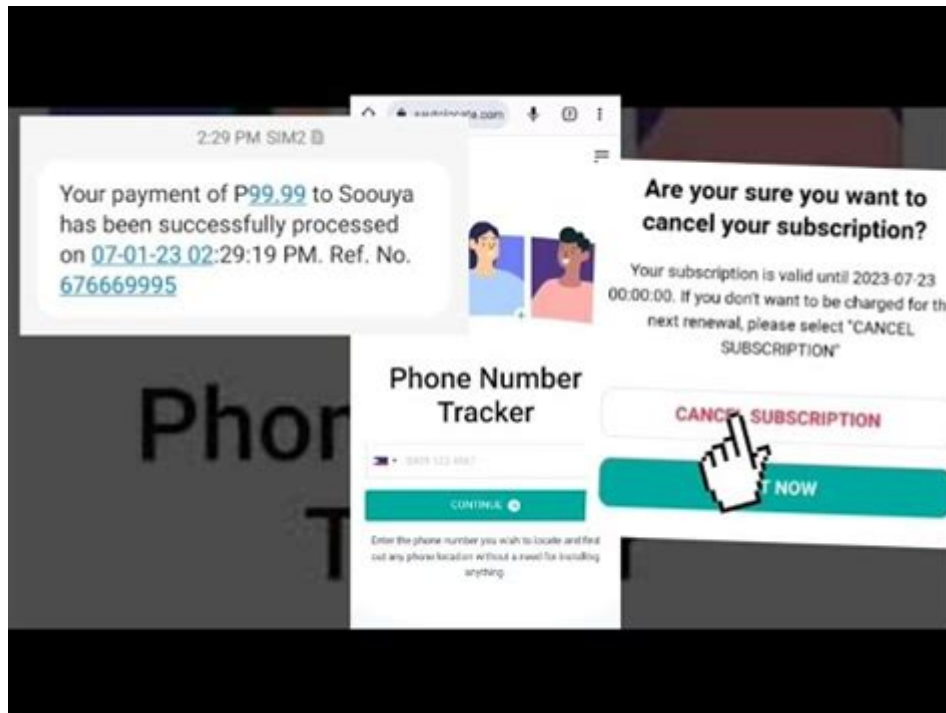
2:29 PM SIM2

Your payment of P99.99 to Soouya has been successfully processed on 07-01-23 02:29:19 PM. Ref. No. 676669995

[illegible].com

Phone Number Tracker

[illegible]

CONTINUE

Enter the phone number you wish to locate and find out any phone location without a need for installing anything

Are your sure you want to cancel your subscription?

Your subscription is valid until 2023-07-23 00:00:00. If you don't want to be charged for th next renewal, please select "CANCEL SUBSCRIPTION"

CANCEL SUBSCRIPTION

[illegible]T NOW

Phon
T